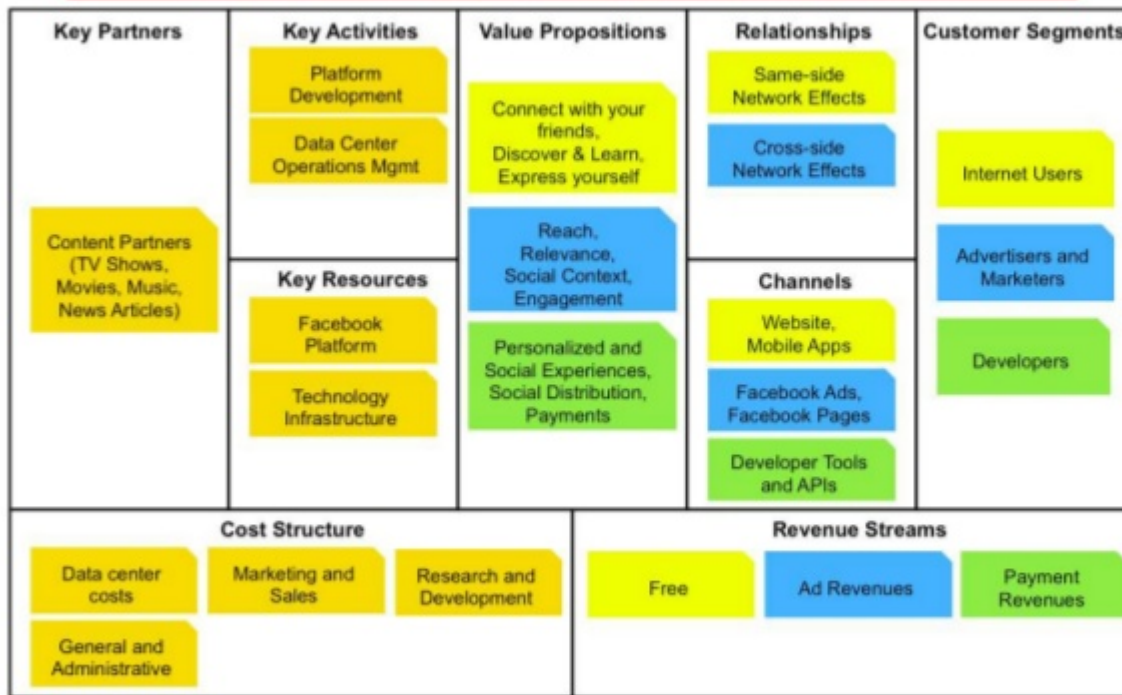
Key Partners

Content Partners (TV Shows, Movies, Music, News Articles)

Key Activities

Platform Development

Data Center Operations Mgmt

Key Resources

Facebook Platform

Technology Infrastructure

Value Propositions

Connect with your friends, Discover & Learn, Express yourself

Reach, Relevance, Social Context, Engagement

Personalized and Social Experiences, Social Distribution, Payments

Relationships

Same-side Network Effects

Cross-side Network Effects

Channels

Website, Mobile Apps

Facebook Ads, Facebook Pages

Developer Tools and APIs

Customer Segments

Internet Users

Advertisers and Marketers

Developers

Cost Structure

Data center costs

Marketing and Sales

Research and Development

General and Administrative

Revenue Streams

Free

Ad Revenues

Payment Revenues